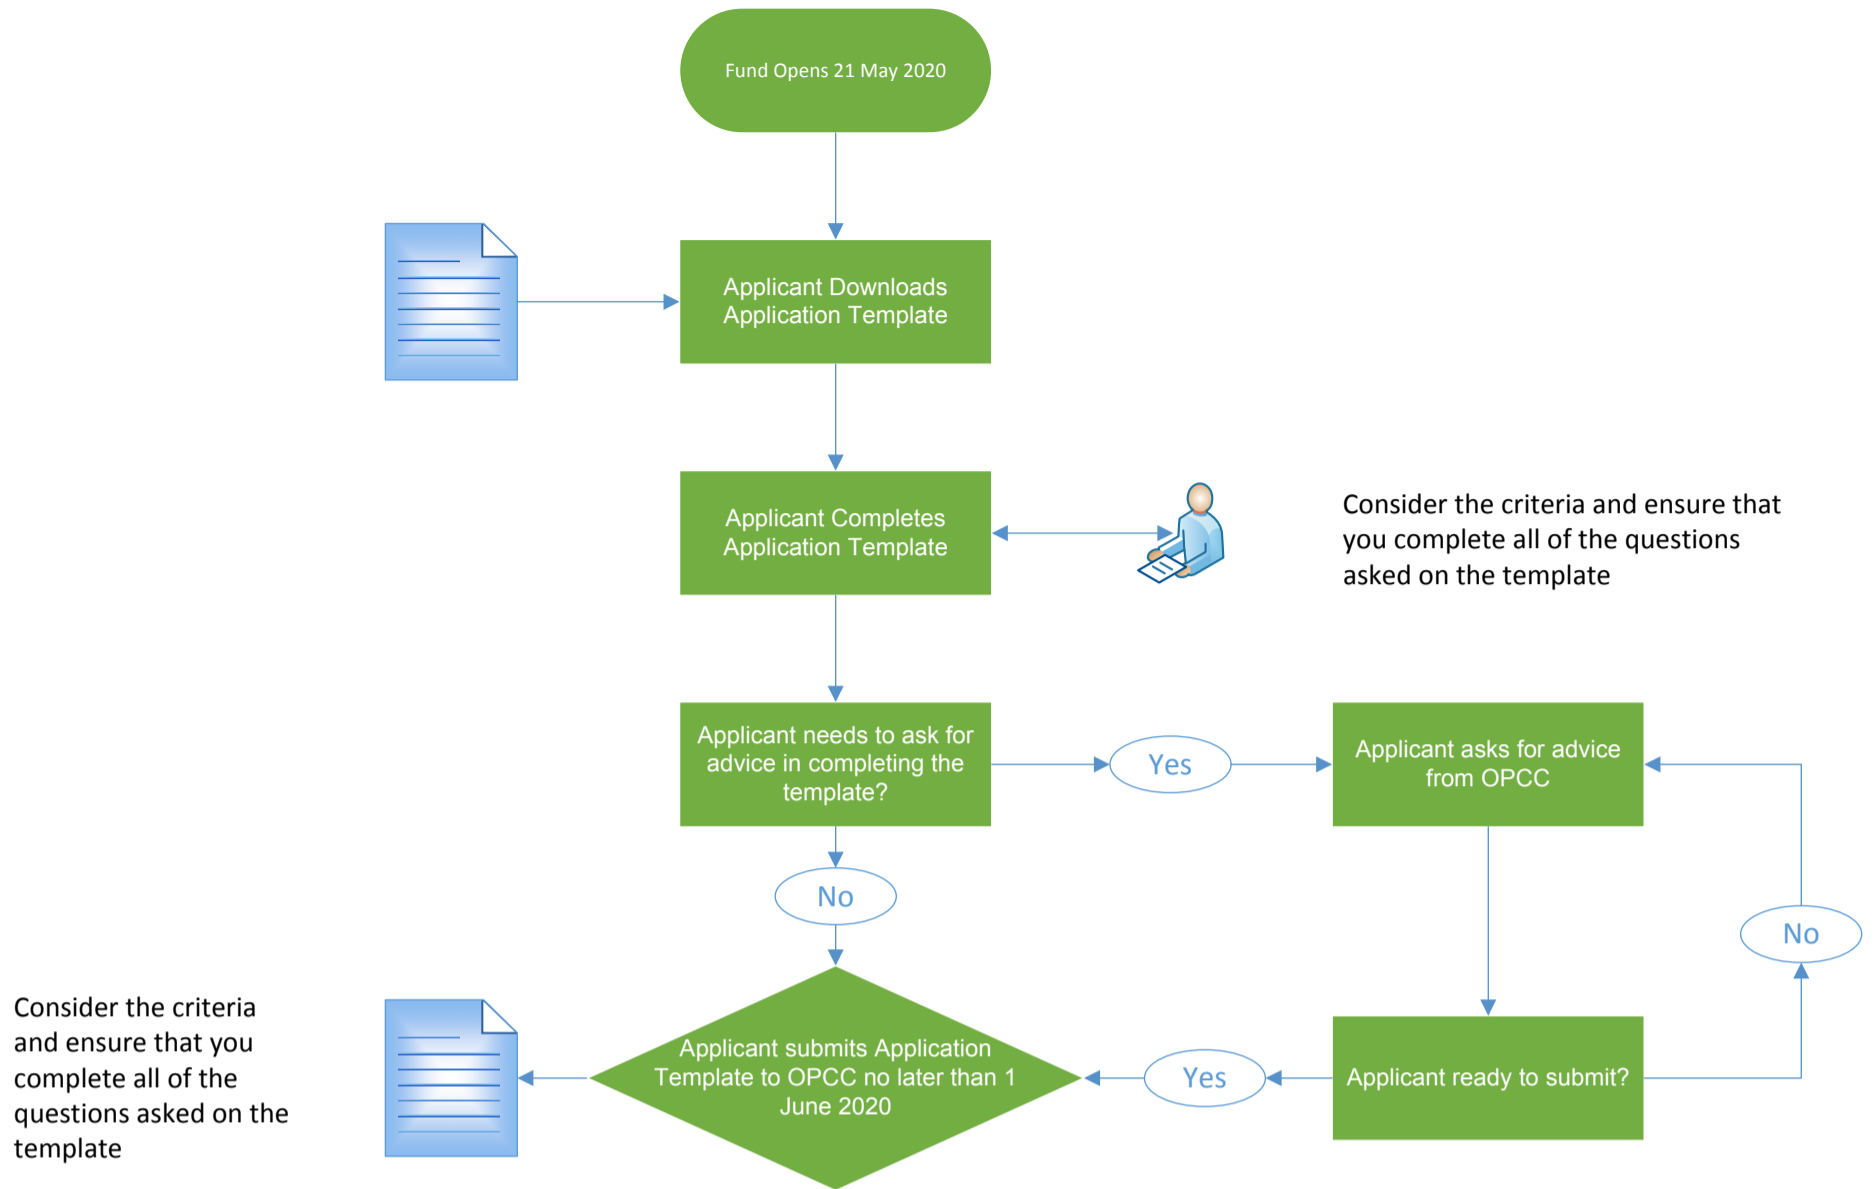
Fund Opens 21 May 2020

Applicant Downloads Application Template

Applicant Completes Application Template

Consider the criteria and ensure that you complete all of the questions asked on the template

Applicant needs to ask for advice in completing the template?

Yes

Applicant asks for advice from OPCC

No

No

Consider the criteria and ensure that you complete all of the questions asked on the template

Applicant submits Application Template to OPCC no later than 1 June 2020

Yes

Applicant ready to submit?